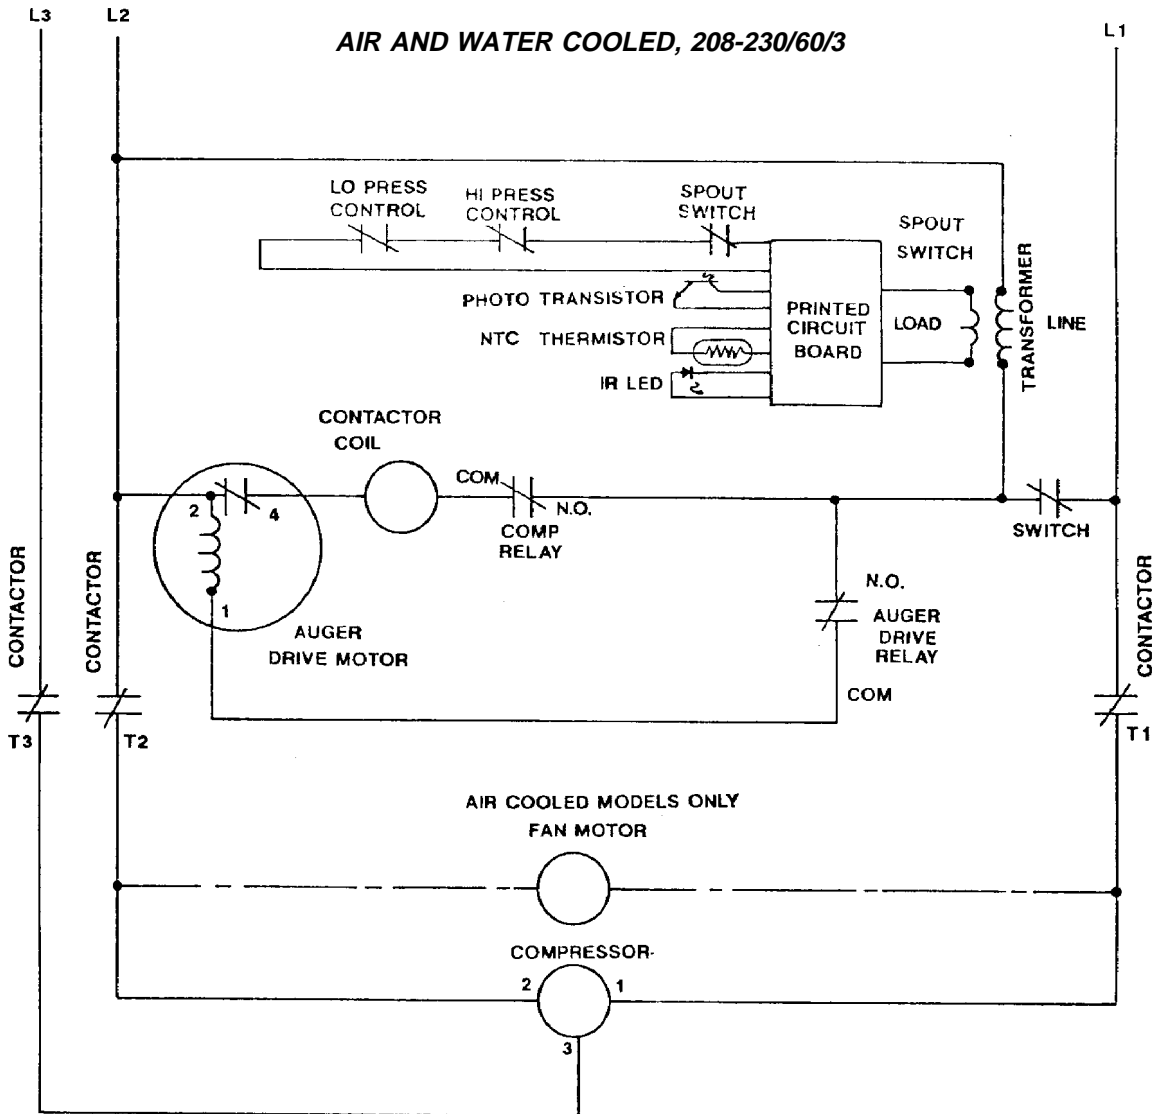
L3
L2
AIR AND WATER COOLED, 208-230/60/3
L1

LO PRESS CONTROL
HI PRESS CONTROL
SPOUT SWITCH
SPOUT SWITCH
PHOTO TRANSISTOR
NTC THERMISTOR
IR LED
PRINTED CIRCUIT BOARD
LOAD
TRANSFORMER
LINE

CONTACTOR COIL
COM
N.O.
COMP RELAY
SWITCH
2
4
1
AUGER DRIVE MOTOR
N.O.
AUGER DRIVE RELAY
COM

CONTACTOR
CONTACTOR
CONTACTOR
T3
T2
T1

AIR COOLED MODELS ONLY
FAN MOTOR

COMPRESSOR
2
1
3